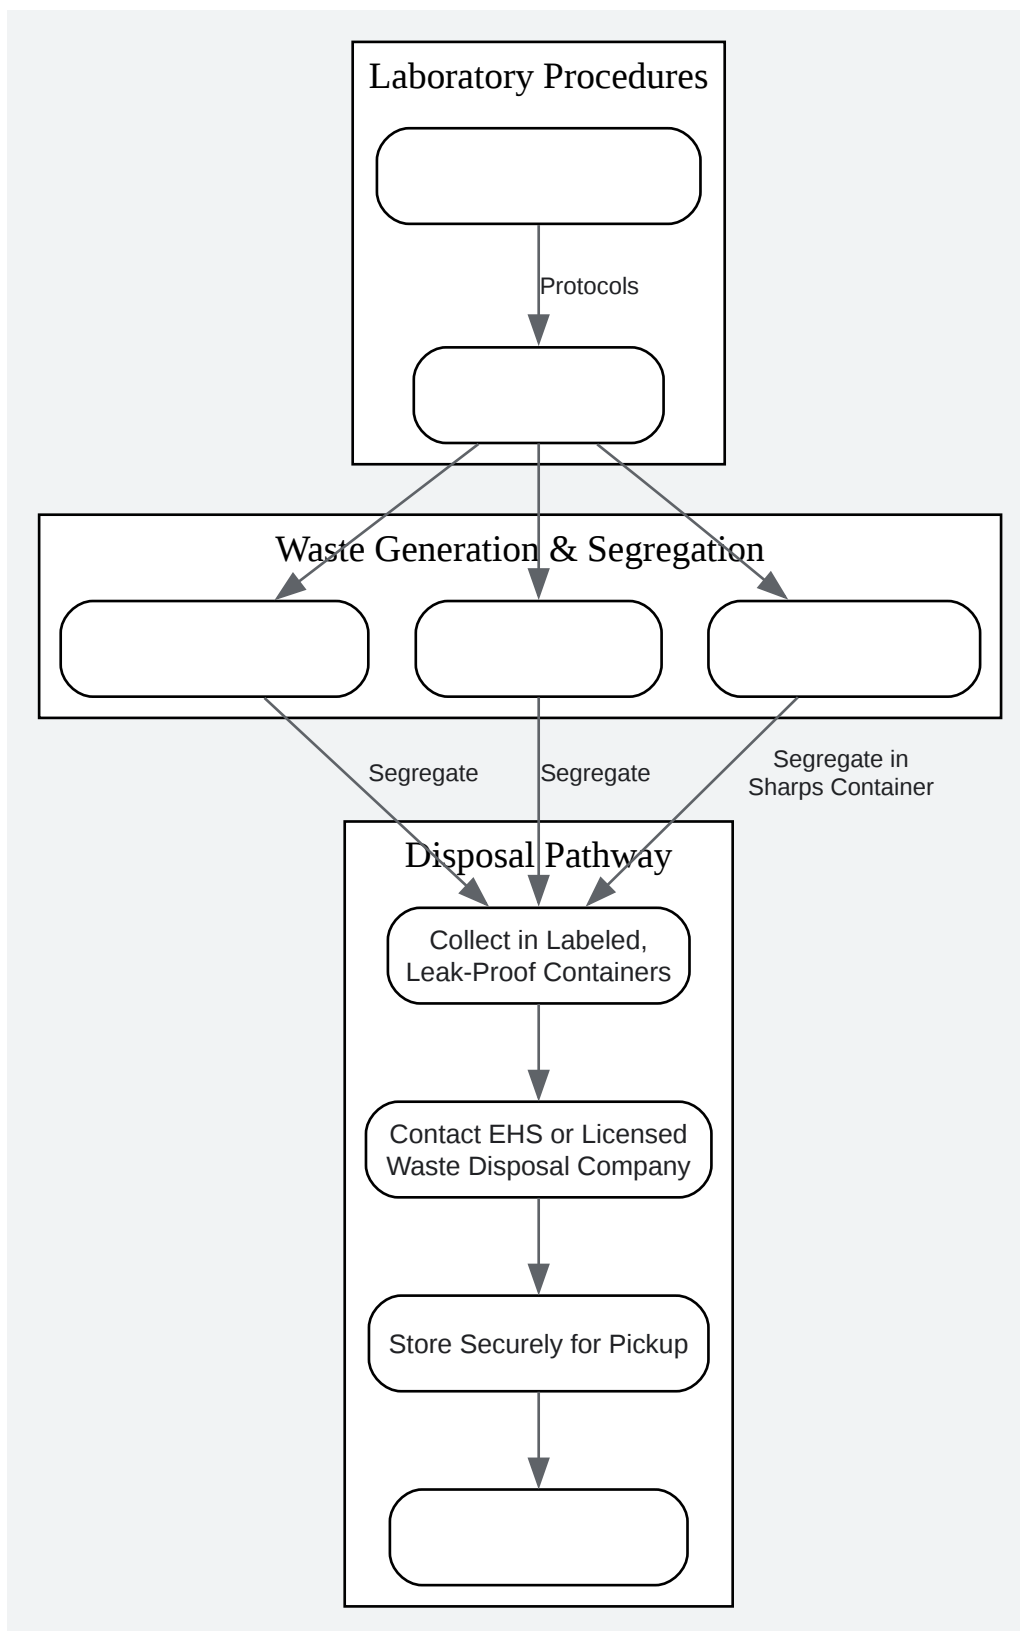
Laboratory Procedures

Protocols

Waste Generation & Segregation

Segregate

Segregate

Segregate in Sharps Container

Disposal Pathway

Collect in Labeled, Leak-Proof Containers

Contact EHS or Licensed Waste Disposal Company

Store Securely for Pickup